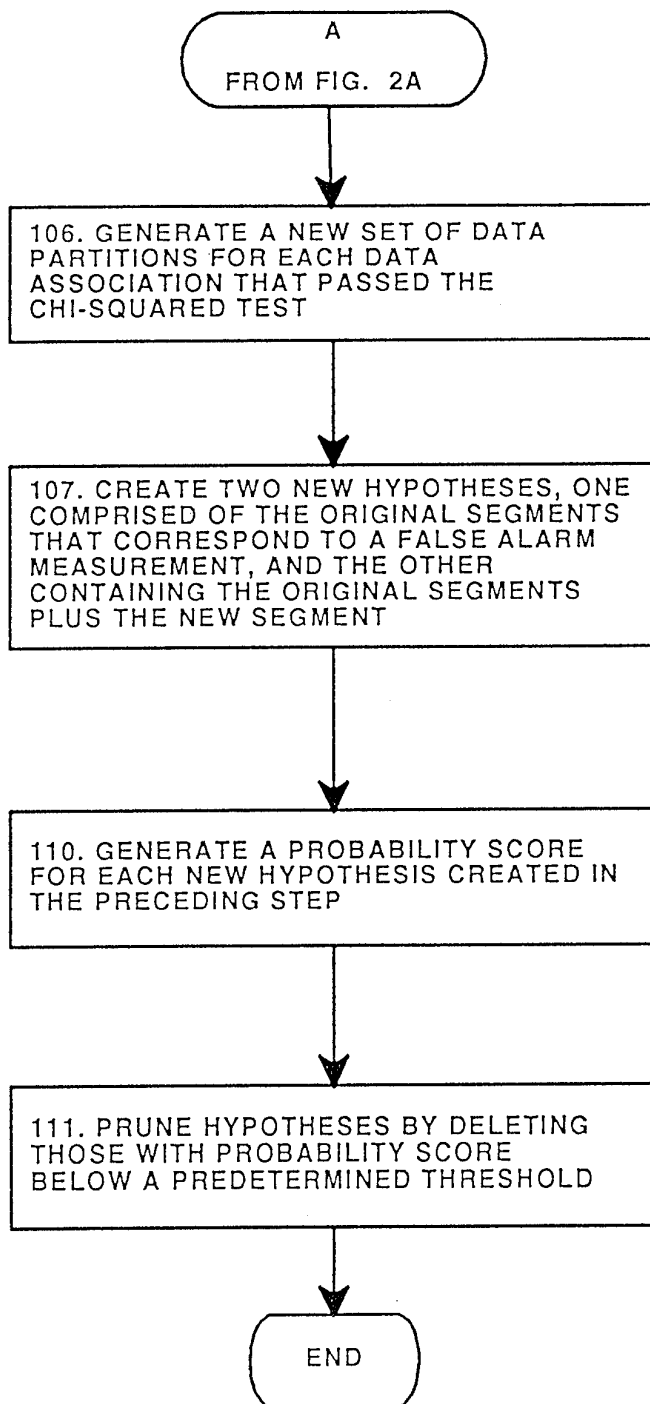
A

FROM FIG. 2A

106. GENERATE A NEW SET OF DATA PARTITIONS FOR EACH DATA ASSOCIATION THAT PASSED THE CHI-SQUARED TEST

107. CREATE TWO NEW HYPOTHESES, ONE COMPRISED OF THE ORIGINAL SEGMENTS THAT CORRESPOND TO A FALSE ALARM MEASUREMENT, AND THE OTHER CONTAINING THE ORIGINAL SEGMENTS PLUS THE NEW SEGMENT

110. GENERATE A PROBABILITY SCORE FOR EACH NEW HYPOTHESIS CREATED IN THE PRECEDING STEP

111. PRUNE HYPOTHESES BY DELETING THOSE WITH PROBABILITY SCORE BELOW A PREDETERMINED THRESHOLD

END